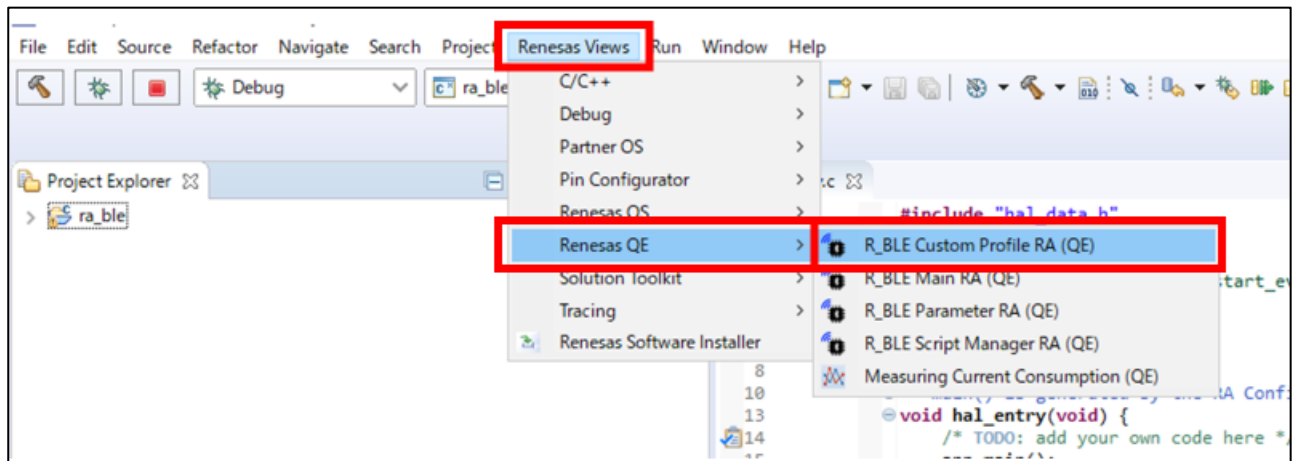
File Edit Source Refactor Navigate Search Project Renesas Views Run Window Help

Debug

ra_ble

Project Explorer

ra_ble

C/C++
Debug
Partner OS
Pin Configurator
Renesas OS
Renesas QE
Solution Toolkit
Tracing
Renesas Software Installer

R_BLE Custom Profile RA (QE)
R_BLE Main RA (QE)
R_BLE Parameter RA (QE)
R_BLE Script Manager RA (QE)
Measuring Current Consumption (QE)

.c

#include "hal_data.h"

start_e

8
10
13
14

main() is generated by the RA Confi
void hal_entry(void) {
/* TODO: add your own code here */